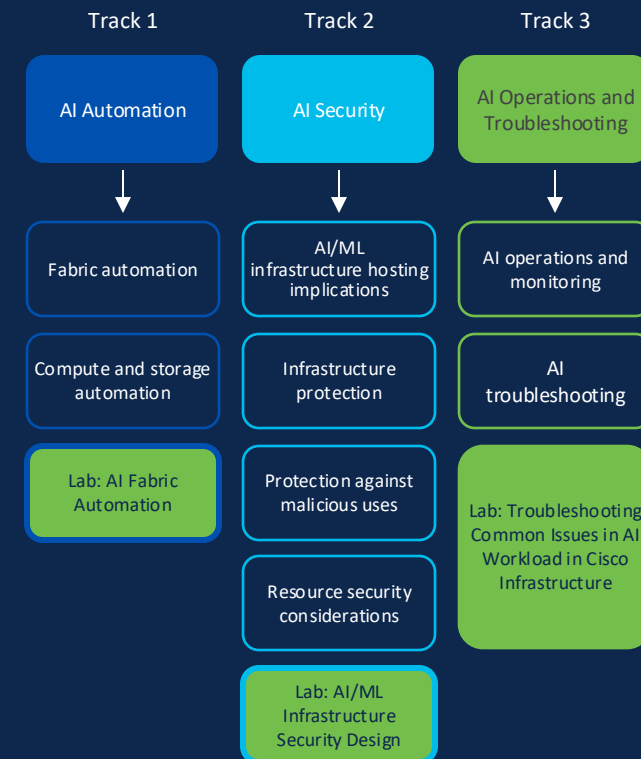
Track 1

AI Automation

Fabric automation

Compute and storage automation

Lab: AI Fabric Automation

Track 2

AI Security

AI/ML infrastructure hosting implications

Infrastructure protection

Protection against malicious uses

Resource security considerations

Lab: AI/ML Infrastructure Security Design

Track 3

AI Operations and Troubleshooting

AI operations and monitoring

AI troubleshooting

Lab: Troubleshooting Common Issues in AI Workload in Cisco Infrastructure